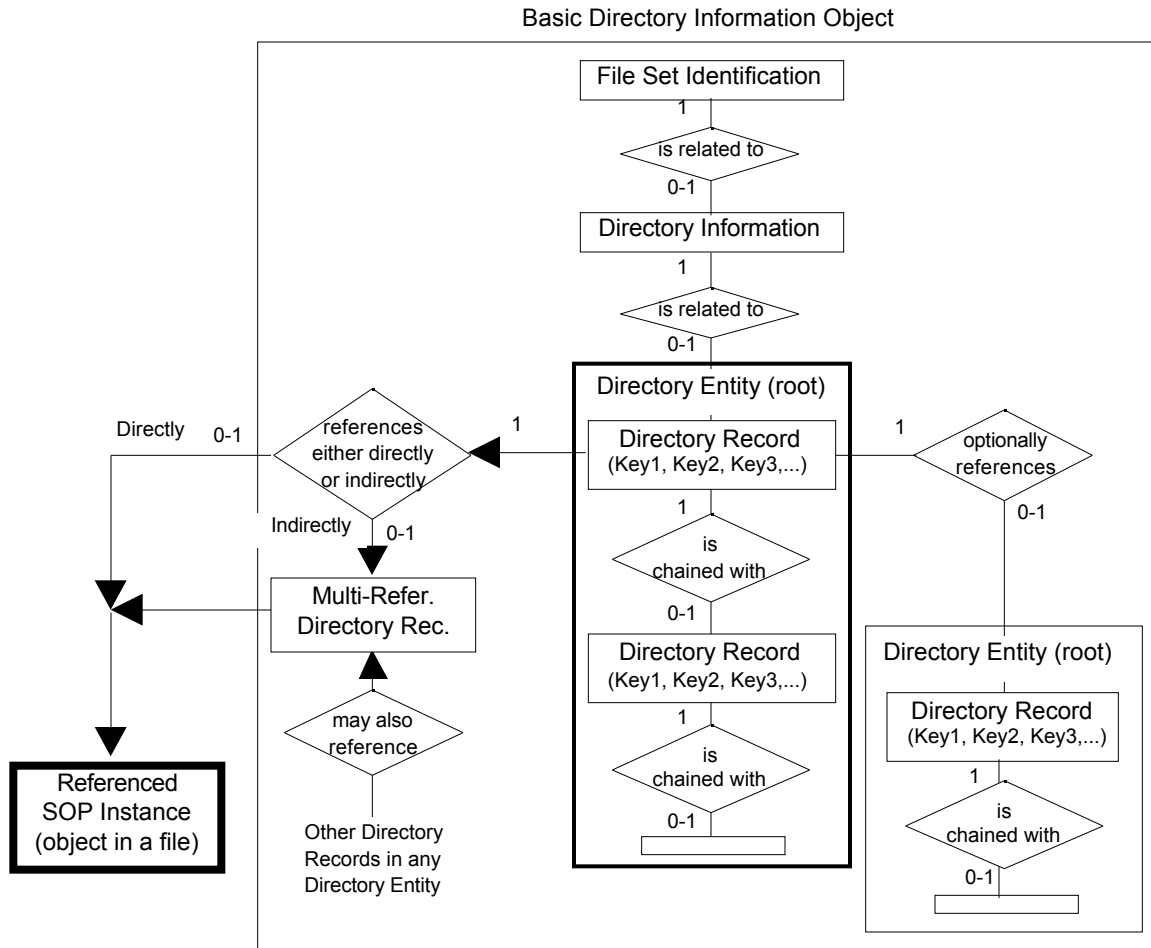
Basic Directory Information Object

File Set Identification

1

is related to

0-1

Directory Information

1

is related to

0-1

Directory Entity (root)

Directly

0-1

references either directly or indirectly

1

Directory Record (Key1, Key2, Key3,...)

1

optionally references

0-1

Indirectly

0-1

1

is chained with

0-1

Multi-Refer. Directory Rec.

Directory Record (Key1, Key2, Key3,...)

Directory Entity (root)

Directory Record (Key1, Key2, Key3,...)

may also reference

1

is chained with

0-1

1

is chained with

0-1

Referenced SOP Instance (object in a file)

Other Directory Records in any Directory Entity